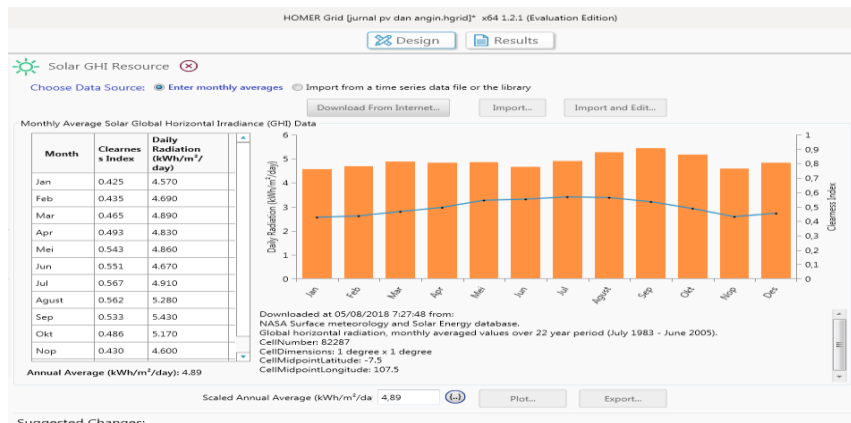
HOMER Grid [jurnal pv dan angin.hgrid]* x64 1.2.1 (Evaluation Edition)

Design

Results

Solar GHI Resource

Choose Data Source: Enter monthly averages Import from a time series data file or the library

Download From Internet... Import... Import and Edit...

Monthly Average Solar Global Horizontal Irradiance (GHI) Data

| Month | Clearness Index | Daily Radiation (kWh/m²/day) |
|---|---|---|
| Jan | 0.425 | 4.570 |
| Feb | 0.435 | 4.690 |
| Mar | 0.465 | 4.890 |
| Apr | 0.493 | 4.830 |
| Mei | 0.543 | 4.860 |
| Jun | 0.551 | 4.670 |
| Jul | 0.567 | 4.910 |
| Agust | 0.562 | 5.280 |
| Sep | 0.533 | 5.430 |
| Okt | 0.486 | 5.170 |
| Nop | 0.430 | 4.600 |

Annual Average (kWh/m²/day): 4.89

Daily Radiation (kWh/m²/day)

Clearness Index

0 1 2 3 4 5 6

0 0,1 0,2 0,3 0,4 0,5 0,6 0,7 0,8 0,9 1

Jan Feb Mar Apr Mei Jun Jul Agust Sep Okt Nop Des

Downloaded at 05/08/2018 7:27:48 from:
NASA Surface meteorology and Solar Energy database.
Global horizontal radiation, monthly averaged values over 22 year period (July 1983 - June 2005).
CellNumber: 82287
CellDimensions: 1 degree x 1 degree
CellMidpointLatitude: -7.5
CellMidpointLongitude: 107.5

Scaled Annual Average (kWh/m²/da 4,89 {...} Plot... Export...

Suggested Changes: